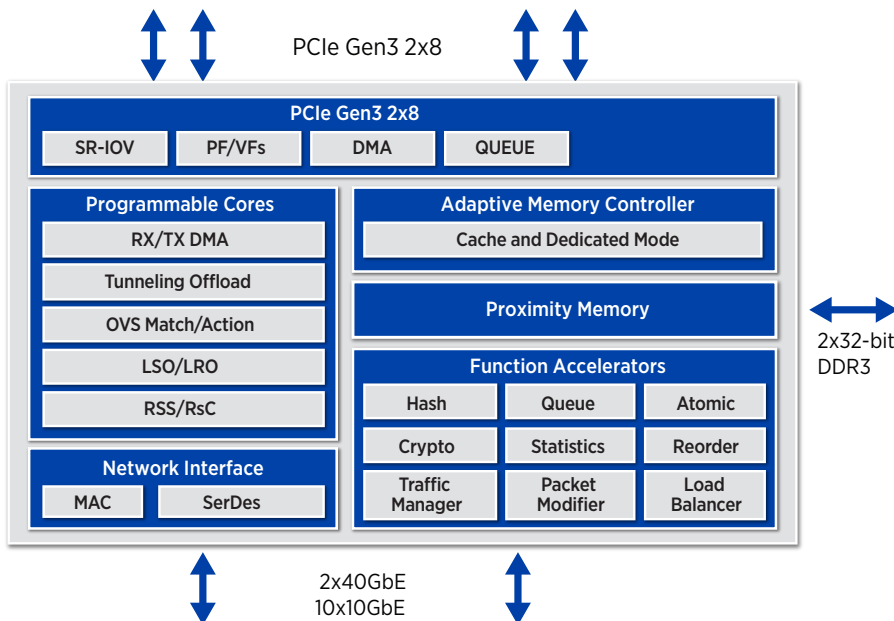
PCIe Gen3 2x8

PCIe Gen3 2x8

SR-IOV

PF/VFs

DMA

QUEUE

Programmable Cores

RX/TX DMA

Tunneling Offload

OVS Match/Action

LSO/LRO

RSS/RsC

Adaptive Memory Controller

Cache and Dedicated Mode

Proximity Memory

2x32-bit DDR3

Function Accelerators

Hash

Queue

Atomic

Crypto

Statistics

Reorder

Traffic Manager

Packet Modifier

Load Balancer

Network Interface

MAC

SerDes

2x40GbE
10x10GbE